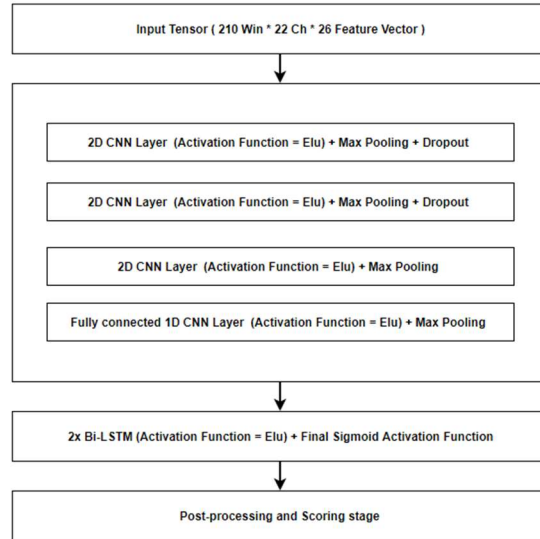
Input Tensor ( 210 Win * 22 Ch * 26 Feature Vector )

2D CNN Layer (Activation Function = Elu) + Max Pooling + Dropout

2D CNN Layer (Activation Function = Elu) + Max Pooling + Dropout

2D CNN Layer (Activation Function = Elu) + Max Pooling

Fully connected 1D CNN Layer (Activation Function = Elu) + Max Pooling

2x Bi-LSTM (Activation Function = Elu) + Final Sigmoid Activation Function

Post-processing and Scoring stage